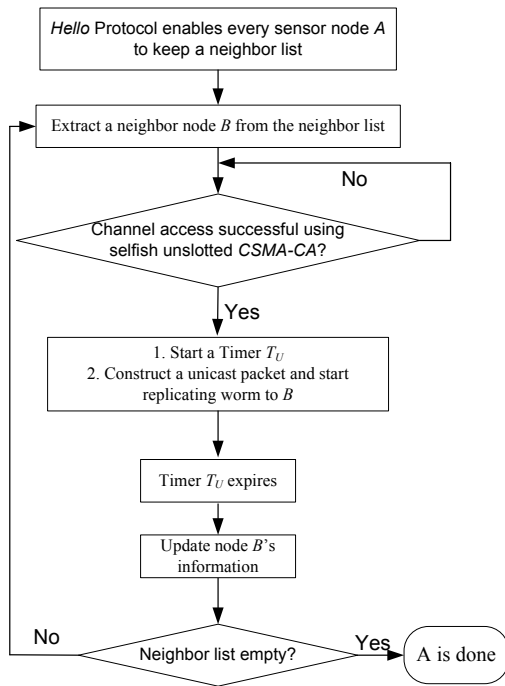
Hello Protocol enables every sensor node A to keep a neighbor list

Extract a neighbor node B from the neighbor list

No

Channel access successful using selfish unslotted CSMA-CA?

Yes

1. Start a Timer $T_U$
2. Construct a unicast packet and start replicating worm to B

Timer $T_U$ expires

Update node B's information

No

Neighbor list empty?

Yes

A is done